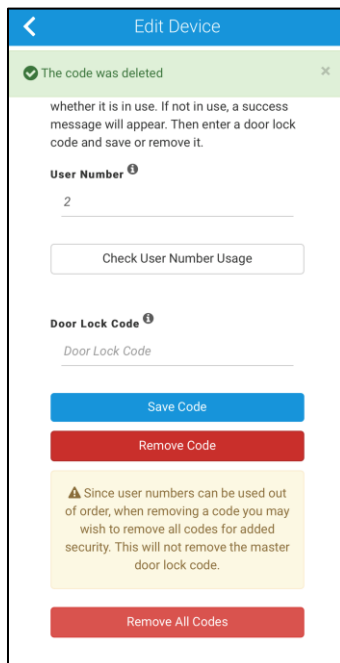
Edit Device

The code was deleted

×

whether it is in use. If not in use, a success message will appear. Then enter a door lock code and save or remove it.

User Number

2

Check User Number Usage

Door Lock Code

Door Lock Code

Save Code

Remove Code

Since user numbers can be used out of order, when removing a code you may wish to remove all codes for added security. This will not remove the master door lock code.

Remove All Codes